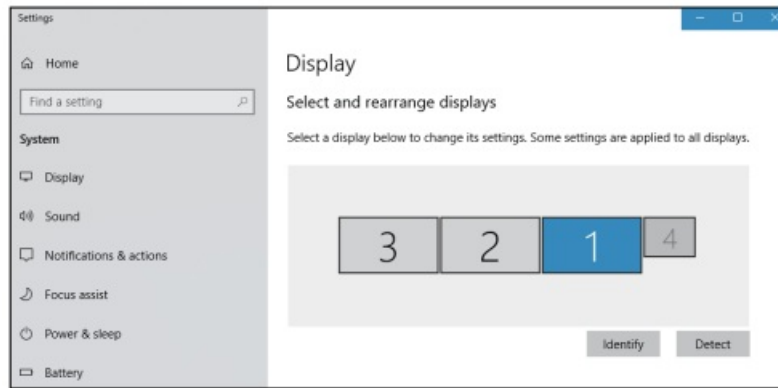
Settings

Home

Find a setting

System

Display

Sound

Notifications & actions

Focus assist

Power & sleep

Battery

Display

Select and rearrange displays

Select a display below to change its settings. Some settings are applied to all displays.

3

2

1

4

Identify

Detect